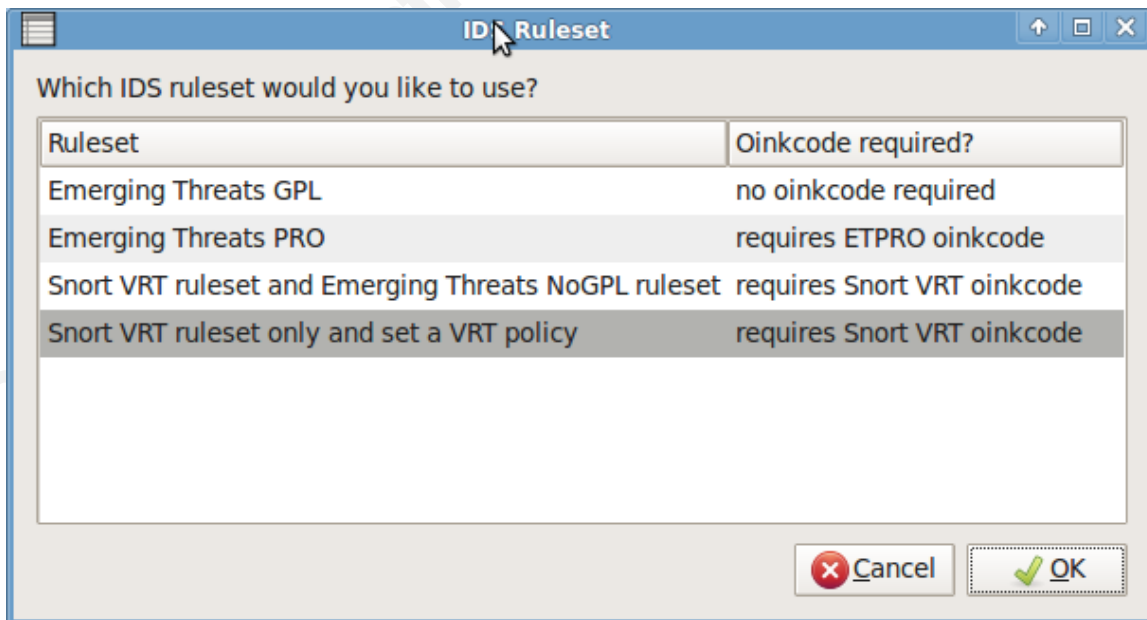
IDS Ruleset

Which IDS ruleset would you like to use?

| Ruleset | Oinkcode required? |
|---|---|
| Emerging Threats GPL | no oinkcode required |
| Emerging Threats PRO | requires ETPRO oinkcode |
| Snort VRT ruleset and Emerging Threats NoGPL ruleset | requires Snort VRT oinkcode |
| Snort VRT ruleset only and set a VRT policy | requires Snort VRT oinkcode |

Cancel OK